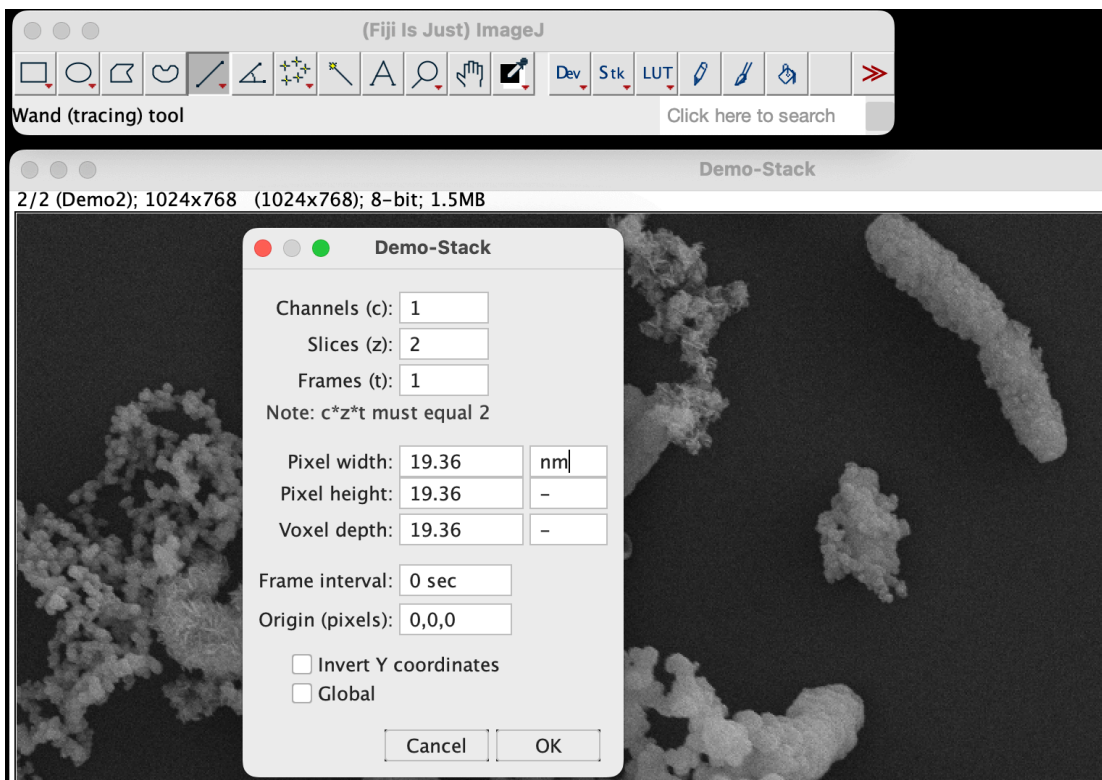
(Fiji Is Just) ImageJ

Dev Stk LUT ≫

Wand (tracing) tool

Click here to search

Demo-Stack

2/2 (Demo2); 1024x768 (1024x768); 8-bit; 1.5MB

Demo-Stack

Channels (c): 1

Slices (z): 2

Frames (t): 1

Note: c*z*t must equal 2

Pixel width: 19.36 nm

Pixel height: 19.36 –

Voxel depth: 19.36 –

Frame interval: 0 sec

Origin (pixels): 0,0,0

Invert Y coordinates

Global

Cancel OK